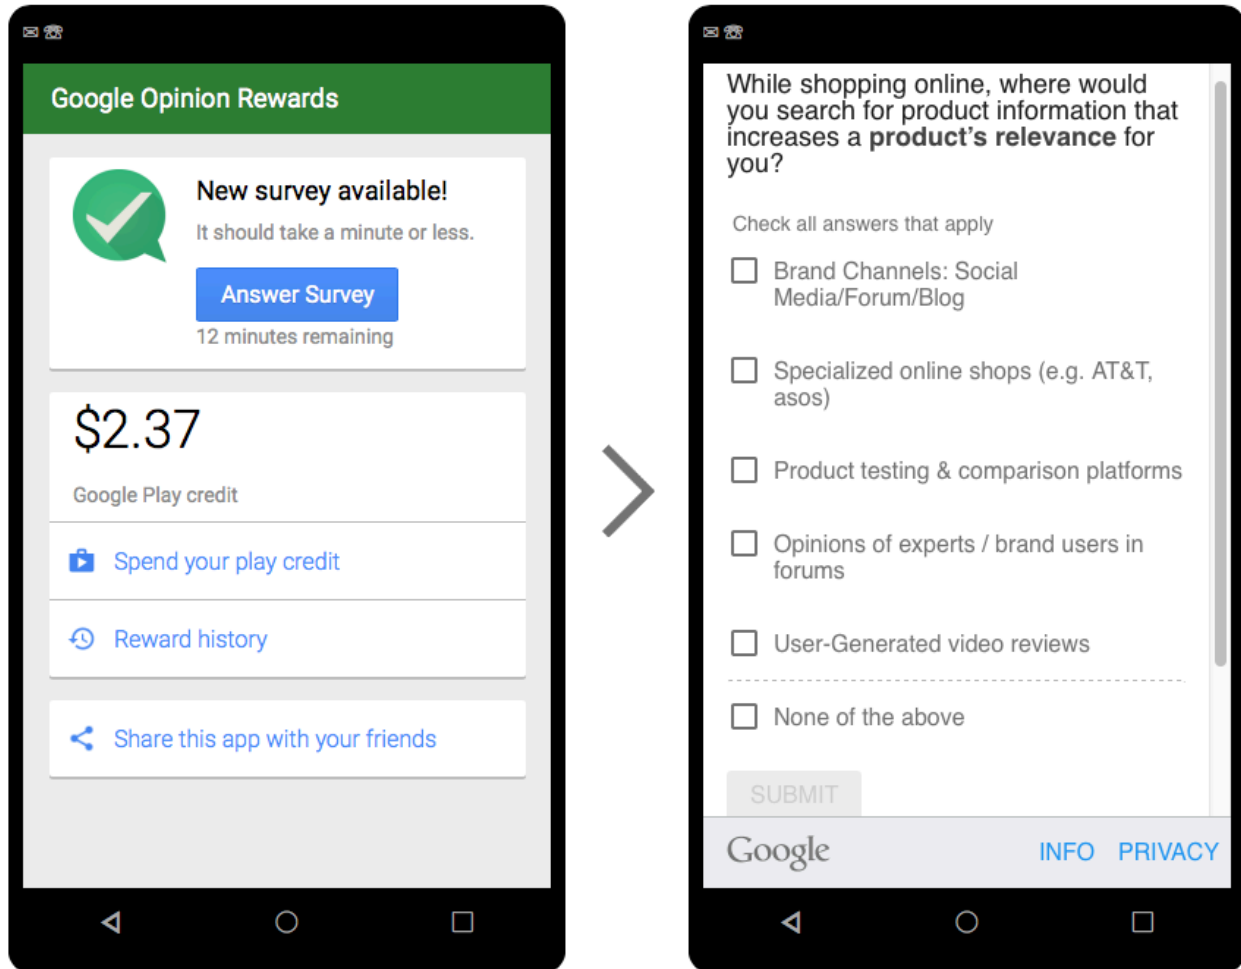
Google Opinion Rewards

New survey available!

It should take a minute or less.

Answer Survey

12 minutes remaining

$2.37

Google Play credit

Spend your play credit

Reward history

Share this app with your friends

While shopping online, where would you search for product information that increases a **product's relevance** for you?

Check all answers that apply

Brand Channels: Social Media/Forum/Blog

Specialized online shops (e.g. AT&T, asos)

Product testing & comparison platforms

Opinions of experts / brand users in forums

User-Generated video reviews

None of the above

SUBMIT

Google INFO PRIVACY